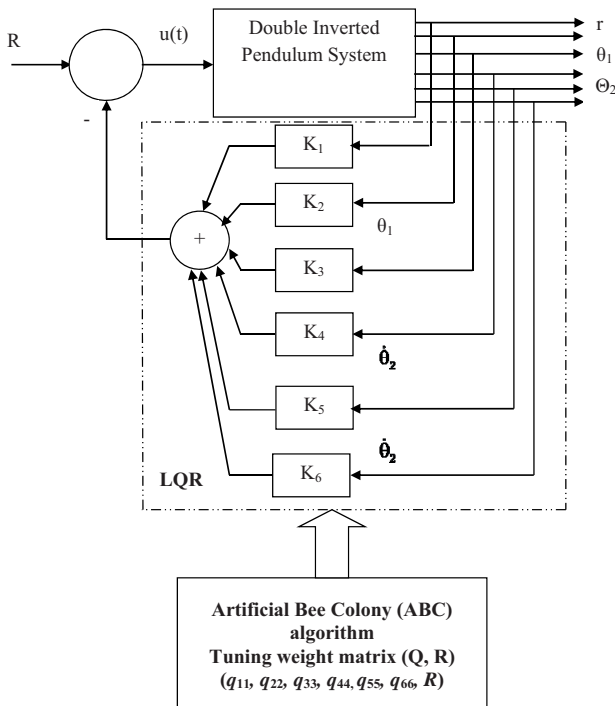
R

u(t)

Double Inverted Pendulum System

r

$\theta_1$

$\Theta_2$

-

$K_1$

$K_2$

$\theta_1$

+

$K_3$

$K_4$

$\dot{\theta}_2$

$K_5$

$\dot{\theta}_2$

LQR

$K_6$

Artificial Bee Colony (ABC) algorithm
Tuning weight matrix (Q, R)
($q_{11}$, $q_{22}$, $q_{33}$, $q_{44}$, $q_{55}$, $q_{66}$, $R$)